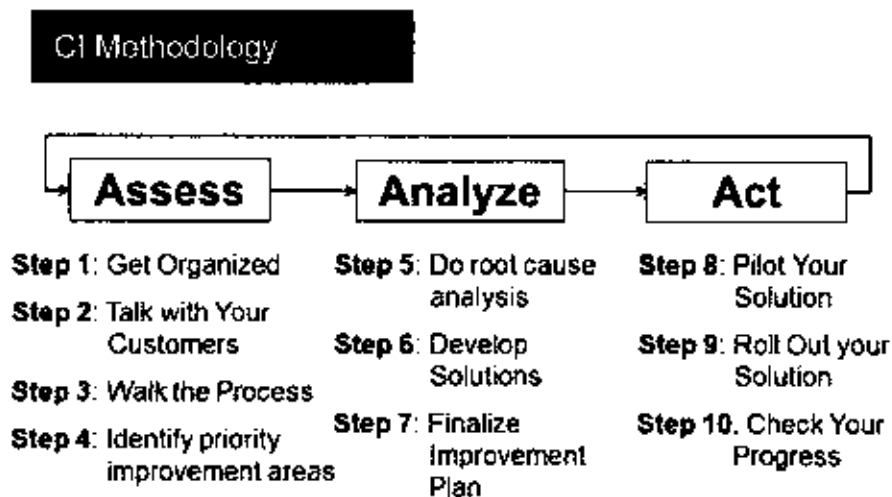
CI Methodology

Assess

Analyze

Act

Step 1: Get Organized

Step 2: Talk with Your Customers

Step 3: Walk the Process

Step 4: Identify priority improvement areas

Step 5: Do root cause analysis

Step 6: Develop Solutions

Step 7: Finalize Improvement Plan

Step 8: Pilot Your Solution

Step 9: Roll Out your Solution

Step 10. Check Your Progress